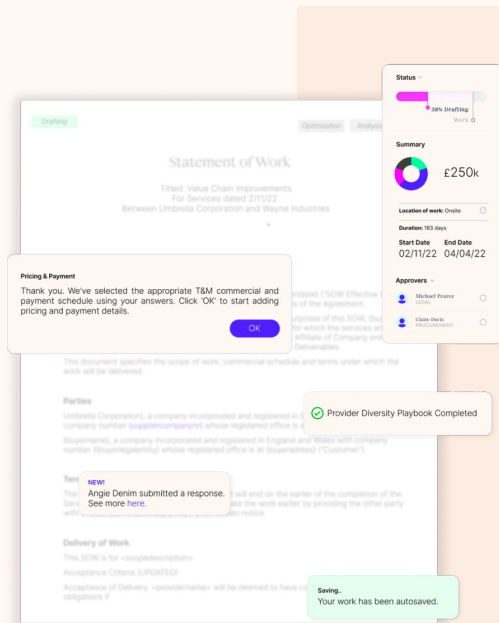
Drafting

Optimisation Analysis

Statement of Work

Titled: Value Chain Improvements
For Services dated 2/11/22
Between Umbrella Corporation and Wayne Industries

Status

38% Drafting

Work

Summary

£250k

Location of work: Onsite

Duration: 183 days

Start Date 02/11/22

End Date 04/04/22

Approvers

Michael Pearce
LEGAL

Claire Davis
PROCUREMENT

Pricing & Payment

Thank you. We've selected the appropriate T&M commercial and payment schedule using your answers. Click 'OK' to start adding pricing and payment details.

OK

This document specifies the scope of work, commercial schedule and terms under which the work will be delivered.

Parties

Umbrella Corporation), a company incorporated and registered in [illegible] company number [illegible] whose registered office is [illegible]

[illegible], a company incorporated and registered in England and Wales with company number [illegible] whose registered office is at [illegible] ("Customer").

Provider Diversity Playbook Completed

NEW!
Angie Denim submitted a response.
See more here.

Delivery of Work

This SOW is for <scopedescription>

Acceptance Criteria (UPDATED)

Acceptance of Delivery. <providername> will be deemed to have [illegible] obligations if

Saving..
Your work has been autosaved.